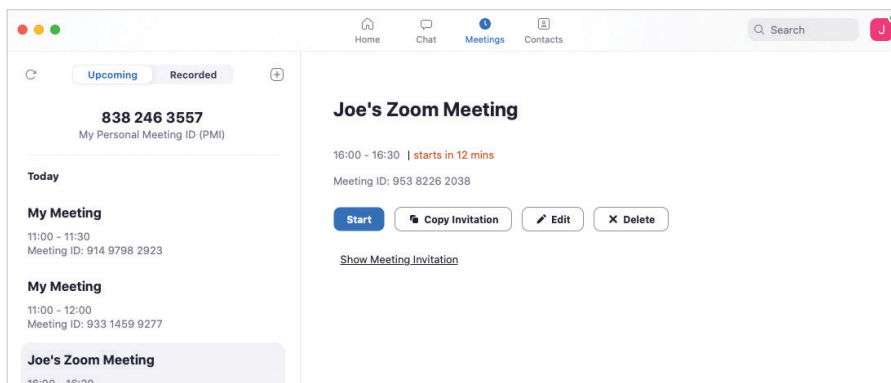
Home
Chat
Meetings
Contacts

Search

J

Upcoming
Recorded

838 246 3557
My Personal Meeting ID (PMI)

Today

My Meeting
11:00 - 11:30
Meeting ID: 914 9798 2923

My Meeting
11:00 - 12:00
Meeting ID: 933 1459 9277

Joe's Zoom Meeting
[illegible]

Joe's Zoom Meeting

16:00 - 16:30 | starts in 12 mins

Meeting ID: 953 8226 2038

Start
Copy Invitation
Edit
Delete

Show Meeting Invitation